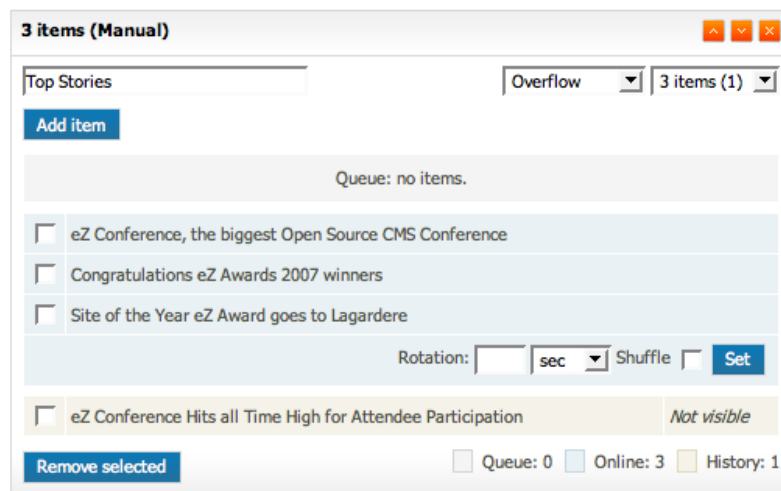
3 items (Manual)

Top Stories

Overflow

3 items (1)

Add item

Queue: no items.

eZ Conference, the biggest Open Source CMS Conference

Congratulations eZ Awards 2007 winners

Site of the Year eZ Award goes to Lagardere

Rotation: sec Shuffle Set

eZ Conference Hits all Time High for Attendee Participation

Not visible

Remove selected

Queue: 0 Online: 3 History: 1